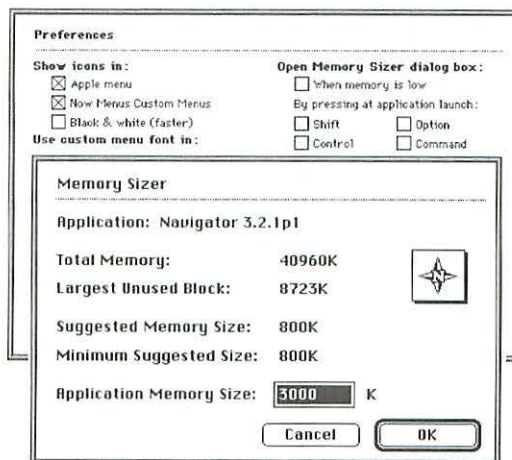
Preferences

Show icons in:
☒ Apple menu
☒ Now Menus Custom Menus
☐ Black & white (faster)
Use custom menu font in:

Open Memory Sizer dialog box:
☐ When memory is low
By pressing at application launch:
☐ Shift ☐ Option
☐ Control ☐ Command

Memory Sizer

Application: Navigator 3.2.1p1

Total Memory: 40960K
Largest Unused Block: 8723K

Suggested Memory Size: 800K
Minimum Suggested Size: 800K

Application Memory Size: 3000 K

Cancel OK